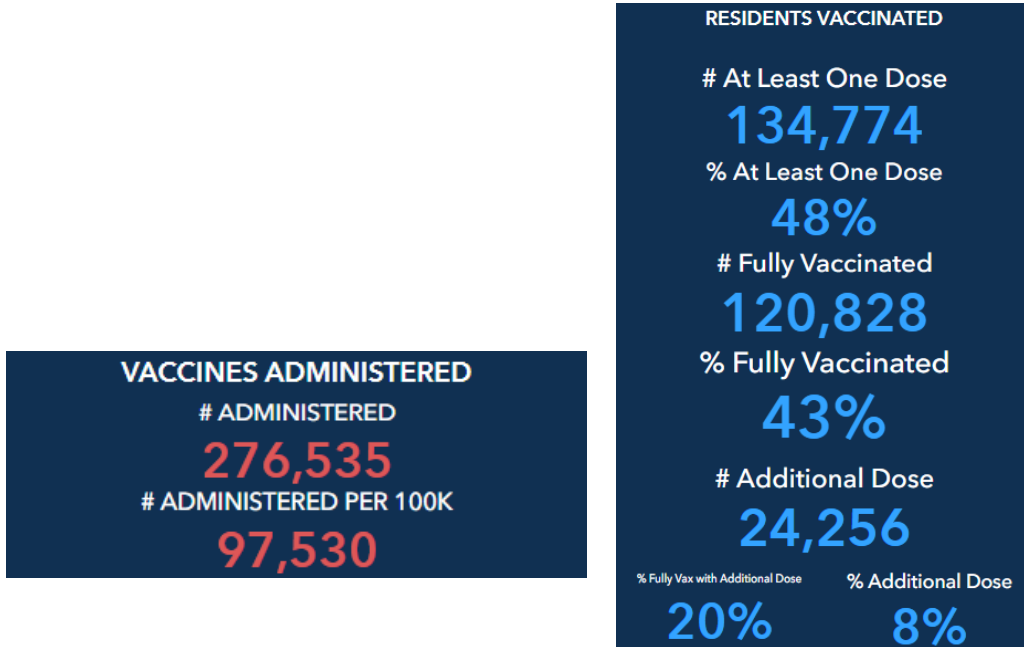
VACCINES ADMINISTERED
# ADMINISTERED
276,535
# ADMINISTERED PER 100K
97,530

RESIDENTS VACCINATED
# At Least One Dose
134,774
% At Least One Dose
48%
# Fully Vaccinated
120,828
% Fully Vaccinated
43%
# Additional Dose
24,256
% Fully Vax with Additional Dose
20%
% Additional Dose
8%